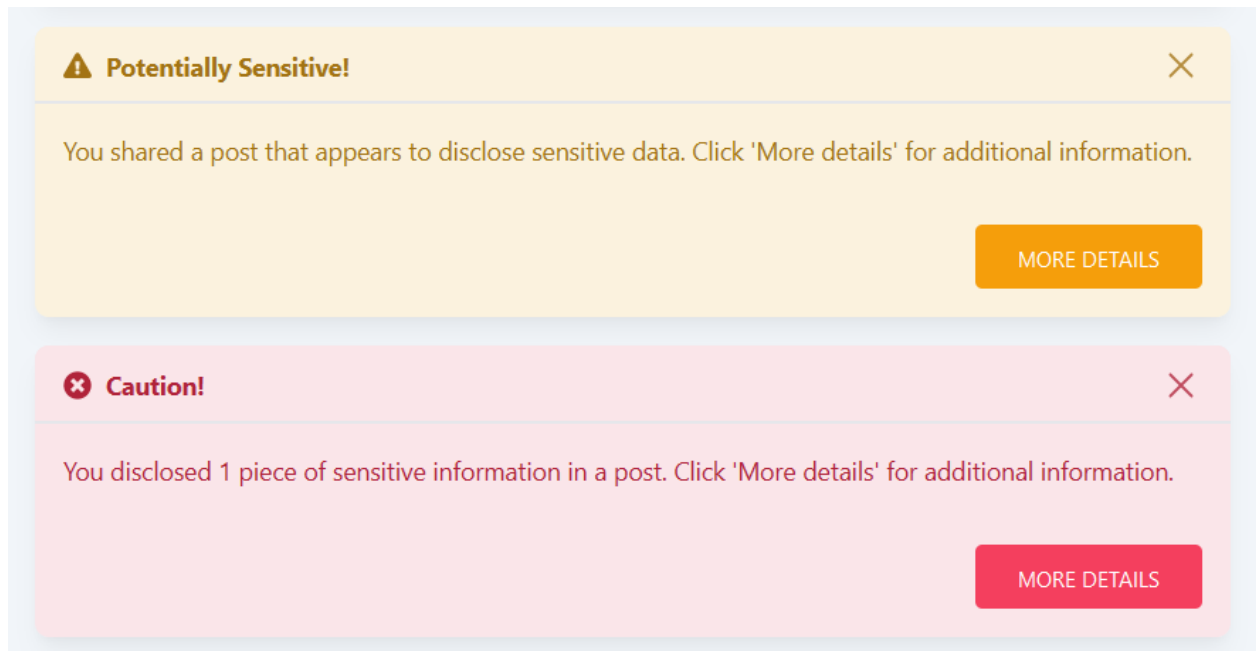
Potentially Sensitive!

You shared a post that appears to disclose sensitive data. Click 'More details' for additional information.

MORE DETAILS

Caution!

You disclosed 1 piece of sensitive information in a post. Click 'More details' for additional information.

MORE DETAILS